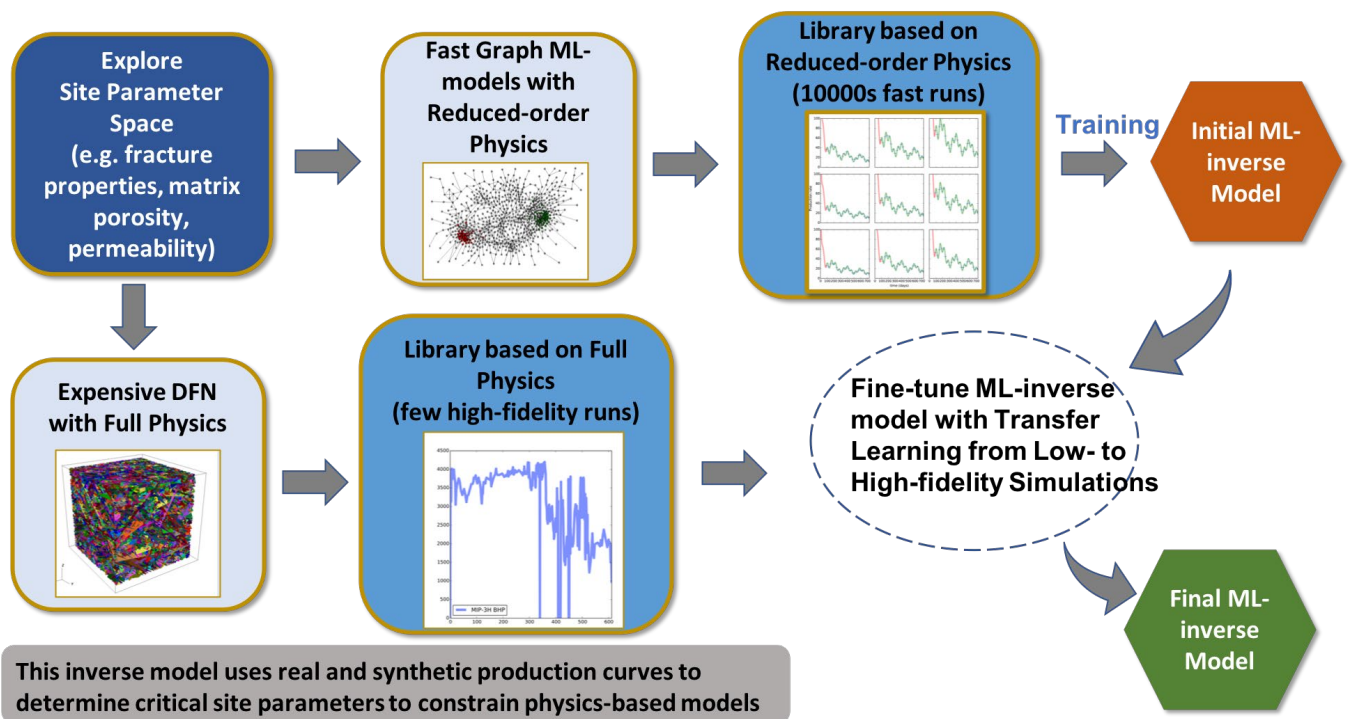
Explore Site Parameter Space (e.g. fracture properties, matrix porosity, permeability)

Fast Graph ML-models with Reduced-order Physics

Library based on Reduced-order Physics (10000s fast runs)

Training

Initial ML-inverse Model

Expensive DFN with Full Physics

Library based on Full Physics (few high-fidelity runs)

4000
3500
3000
2500
2000
1500
1000
500
0
0 100 200 300 400 500 600
MIP-3H BHP

Fine-tune ML-inverse model with Transfer Learning from Low- to High-fidelity Simulations

Final ML-inverse Model

This inverse model uses real and synthetic production curves to determine critical site parameters to constrain physics-based models